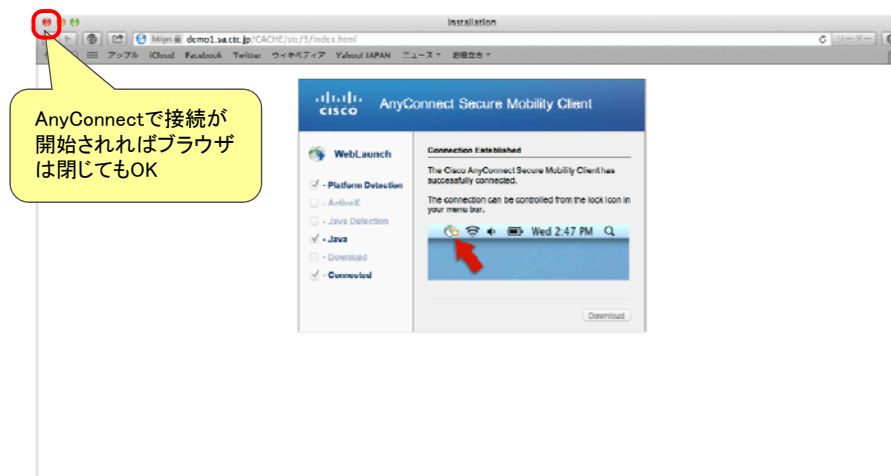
Installation

https demo1.sa.ctc.jp/CACHE/stc/1/index.html

リーダー

アップル iCloud Facebook Twitter ウィキペディア Yahoo! JAPAN ニュース ▾ お役立ち ▾

AnyConnectで接続が開始されればブラウザは閉じてもOK

cisco AnyConnect Secure Mobility Client

WebLaunch

✓ - Platform Detection

- ActiveX

- Java Detection

✓ - Java

- Download

✓ - Connected

Connection Established

The Cisco AnyConnect Secure Mobility Client has successfully connected.

The connection can be controlled from the lock icon in your menu bar.

Wed 2:47 PM

Download